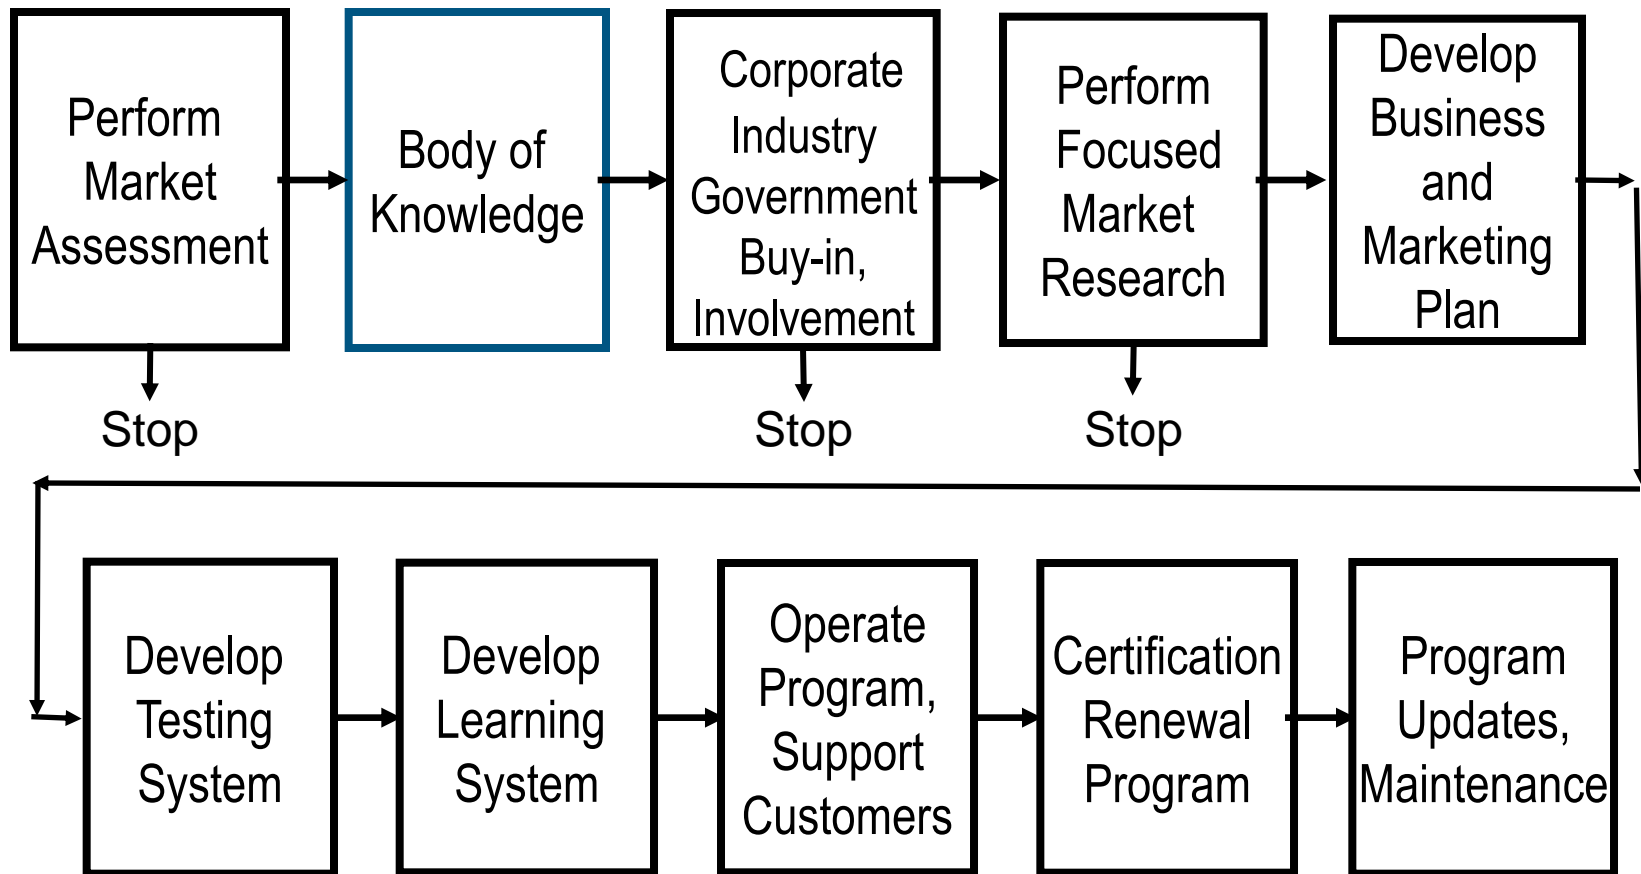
Perform Market Assessment

Stop

Body of Knowledge

Corporate Industry Government Buy-in, Involvement

Stop

Perform Focused Market Research

Stop

Develop Business and Marketing Plan

Develop Testing System

Develop Learning System

Operate Program, Support Customers

Certification Renewal Program

Program Updates, Maintenance